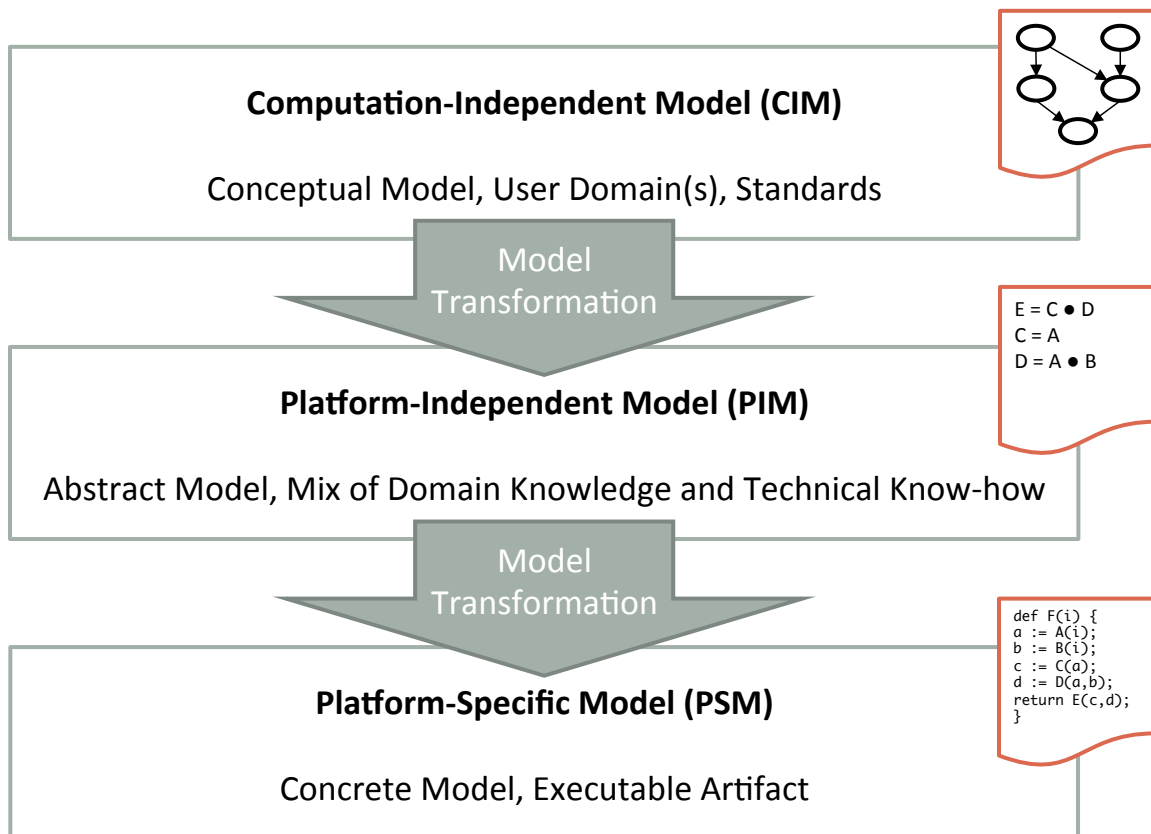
Computation-Independent Model (CIM)

Conceptual Model, User Domain(s), Standards

Model Transformation

E = C ● D
C = A
D = A ● B

Platform-Independent Model (PIM)

Abstract Model, Mix of Domain Knowledge and Technical Know-how

Model Transformation

def F(i) {
a := A(i);
b := B(i);
c := C(a);
d := D(a,b);
return E(c,d);
}

Platform-Specific Model (PSM)

Concrete Model, Executable Artifact